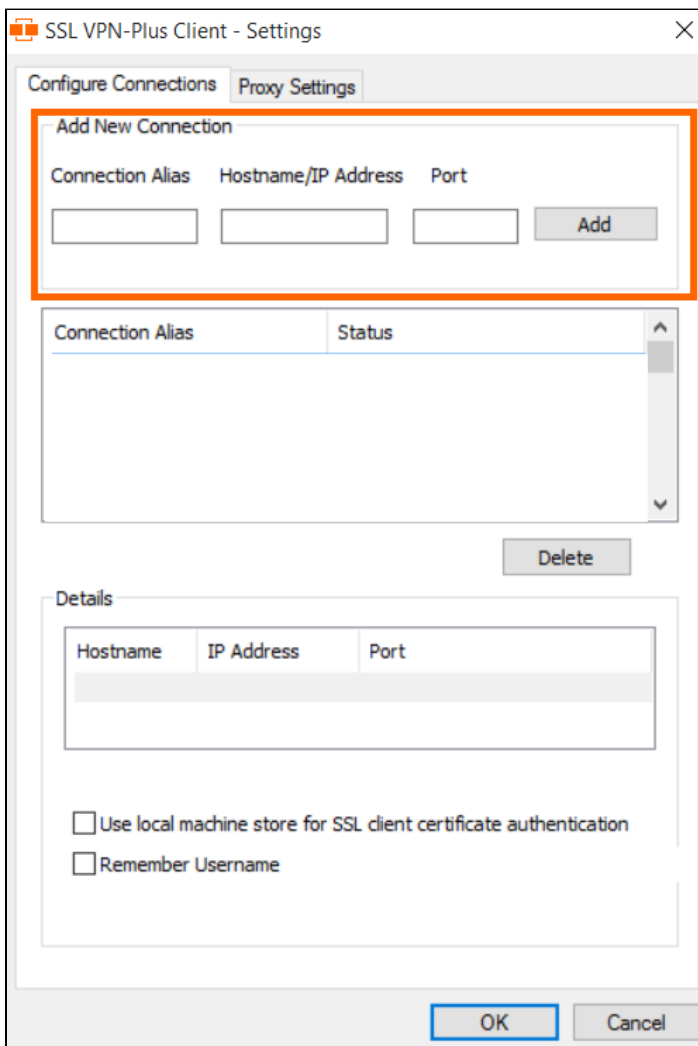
SSL VPN-Plus Client - Settings

Configure Connections
Proxy Settings

Add New Connection

Connection Alias
Hostname/IP Address
Port

Add

| Connection Alias | Status |
|---|---|

Delete

Details

| Hostname | IP Address | Port |
|---|---|---|

Use local machine store for SSL client certificate authentication

Remember Username

OK
Cancel